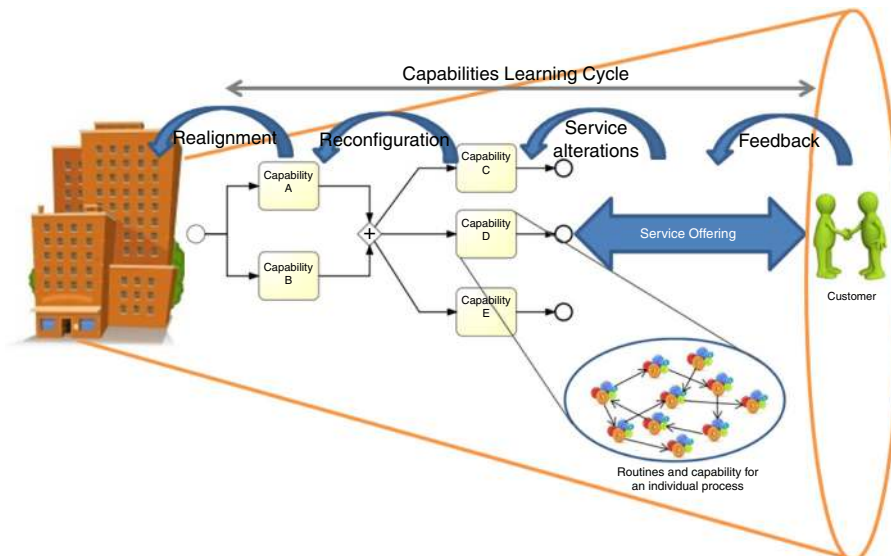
Capabilities Learning Cycle

Realignment

Reconfiguration

Service alterations

Feedback

Capability A

Capability B

Capability C

Capability D

Capability E

Service Offering

Customer

Routines and capability for an individual process